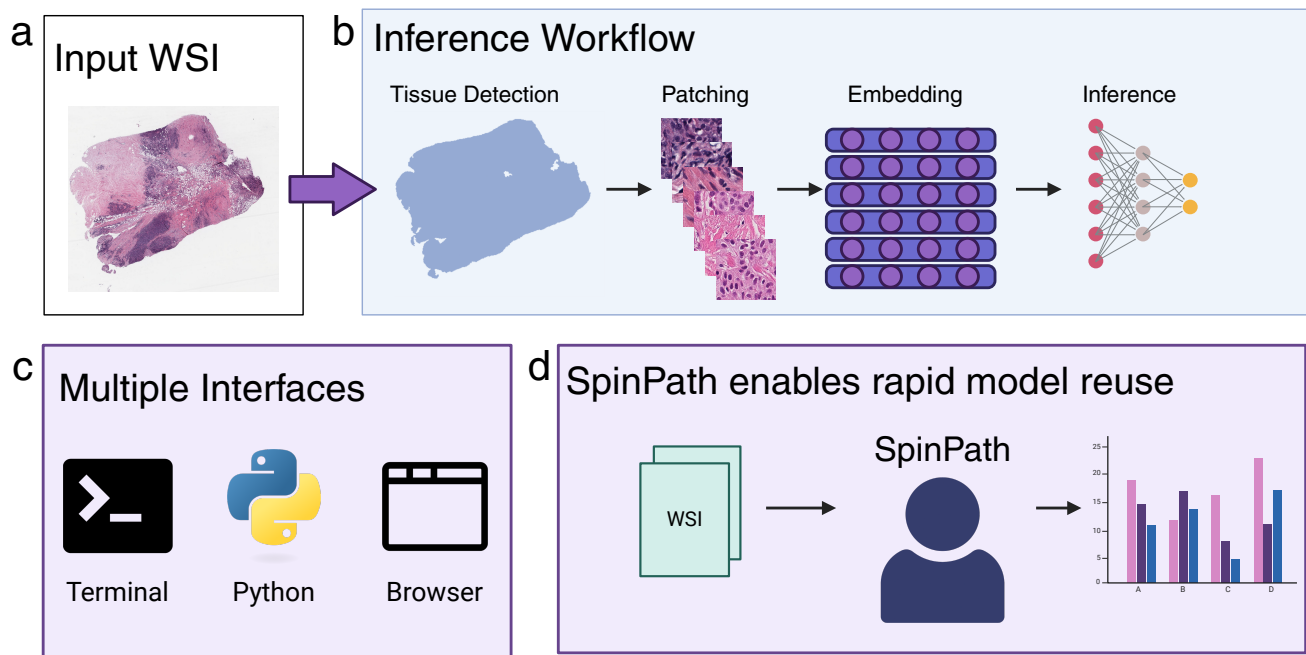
a
Input WSI

b
Inference Workflow

Tissue Detection
Patching
Embedding
Inference

c
Multiple Interfaces

Terminal
Python
Browser

d
SpinPath enables rapid model reuse

WSI
SpinPath

25
20
15
10
5
0
A
B
C
D